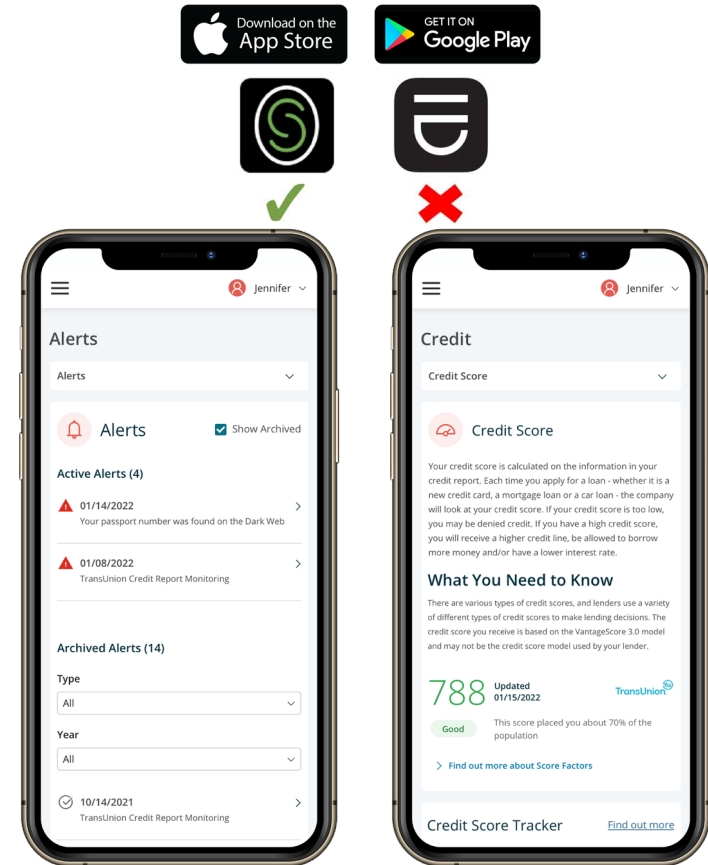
Download on the App Store

GET IT ON Google Play

Jennifer

Alerts

Alerts

Alerts

Show Archived

Active Alerts (4)

01/14/2022
Your passport number was found on the Dark Web

01/08/2022
TransUnion Credit Report Monitoring

Archived Alerts (14)

Type

All

Year

All

10/14/2021
TransUnion Credit Report Monitoring

Jennifer

Credit

Credit Score

Credit Score

Your credit score is calculated on the information in your credit report. Each time you apply for a loan - whether it is a new credit card, a mortgage loan or a car loan - the company will look at your credit score. If your credit score is too low, you may be denied credit. If you have a high credit score, you will receive a higher credit line, be allowed to borrow more money and/or have a lower interest rate.

What You Need to Know

There are various types of credit scores, and lenders use a variety of different types of credit scores to make lending decisions. The credit score you receive is based on the VantageScore 3.0 model and may not be the credit score model used by your lender.

788 Updated 01/15/2022

TransUnion

Good

This score placed you about 70% of the population

Find out more about Score Factors

Credit Score Tracker

Find out more